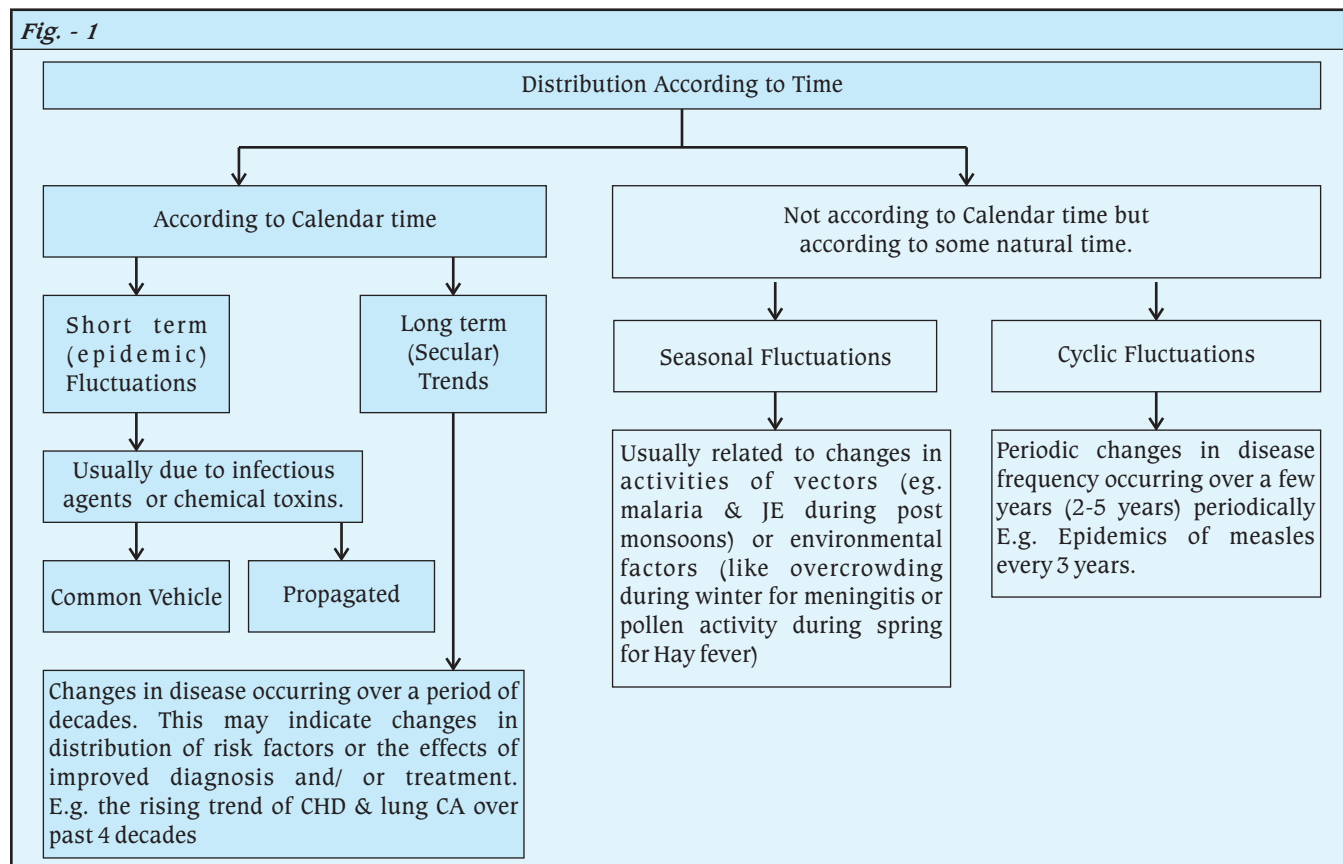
Fig. - 1

Distribution According to Time

According to Calendar time

Not according to Calendar time but according to some natural time.

Short term (epidemic) Fluctuations

Long term (Secular) Trends

Seasonal Fluctuations

Cyclic Fluctuations

Usually due to infectious agents or chemical toxins.

Common Vehicle

Propagated

Usually related to changes in activities of vectors (eg. malaria & JE during post monsoons) or environmental factors (like overcrowding during winter for meningitis or pollen activity during spring for Hay fever)

Periodic changes in disease frequency occurring over a few years (2-5 years) periodically E.g. Epidemics of measles every 3 years.

Changes in disease occurring over a period of decades. This may indicate changes in distribution of risk factors or the effects of improved diagnosis and/ or treatment. E.g. the rising trend of CHD & lung CA over past 4 decades